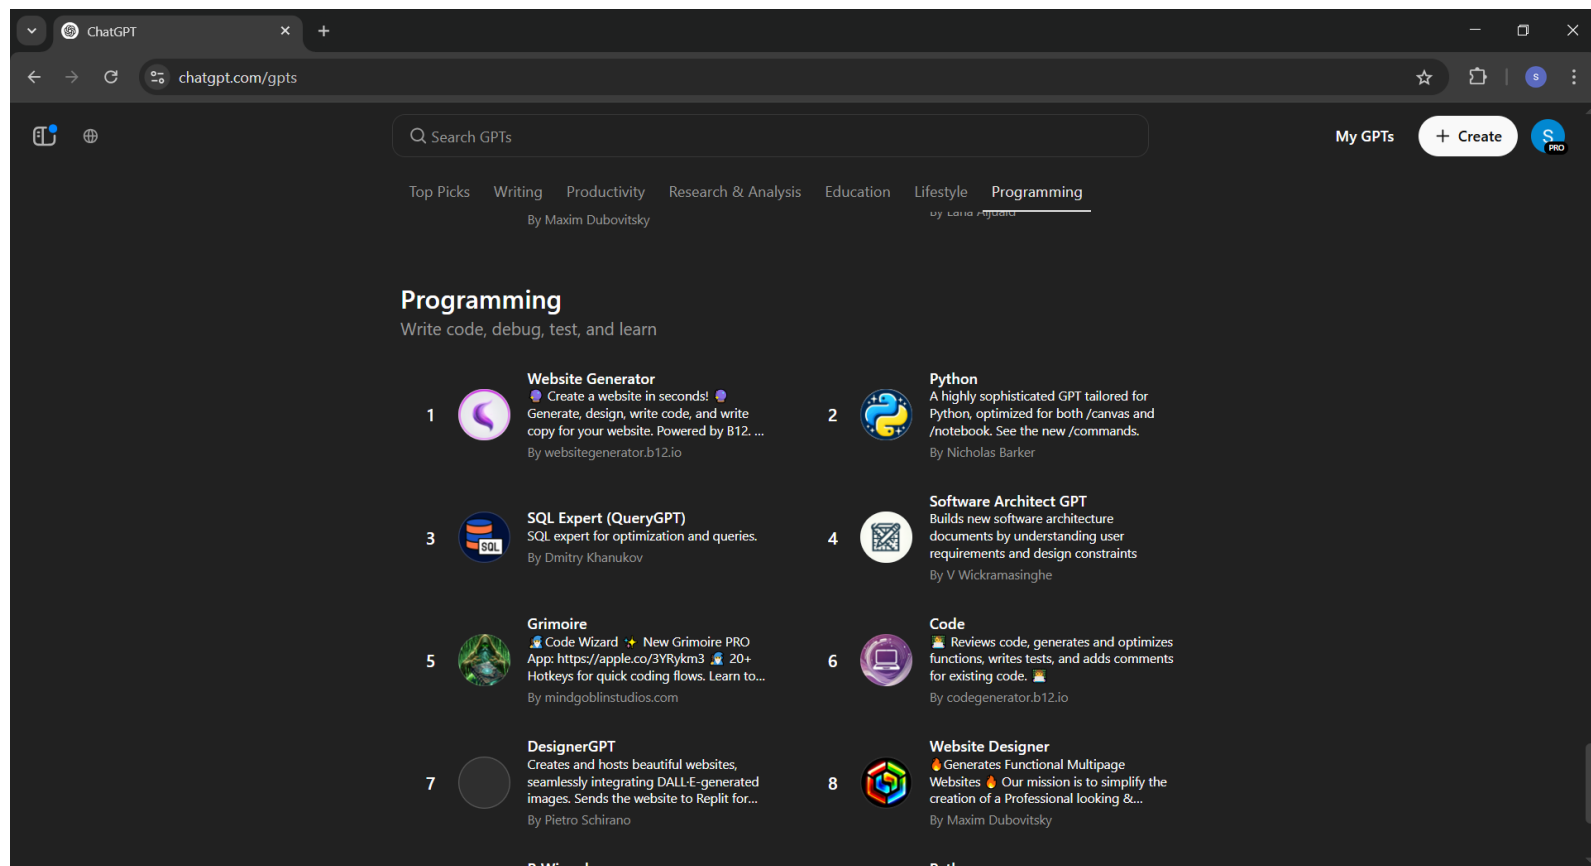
ChatGPT

chatgpt.com/gpts

Search GPTs

My GPTs

+ Create

S PRO

Top Picks Writing Productivity Research & Analysis Education Lifestyle Programming

By Maxim Dubovitsky

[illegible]

Programming

Write code, debug, test, and learn

1 Website Generator
🔮 Create a website in seconds! 🔮 Generate, design, write code, and write copy for your website. Powered by B12. ...
By websitegenerator.b12.io

2 Python
A highly sophisticated GPT tailored for Python, optimized for both /canvas and /notebook. See the new /commands.
By Nicholas Barker

3 SQL Expert (QueryGPT)
SQL expert for optimization and queries.
By Dmitry Khanukov

4 Software Architect GPT
Builds new software architecture documents by understanding user requirements and design constraints
By V Wickramasinghe

5 Grimoire
🧙 Code Wizard ✨ New Grimoire PRO App: https://apple.co/3YRykm3 🧙 20+ Hotkeys for quick coding flows. Learn to...
By mindgoblinstudios.com

6 Code
💻 Reviews code, generates and optimizes functions, writes tests, and adds comments for existing code. 💻
By codegenerator.b12.io

7 DesignerGPT
Creates and hosts beautiful websites, seamlessly integrating DALL-E-generated images. Sends the website to Replit for...
By Pietro Schirano

8 Website Designer
🔥Generates Functional Multipage Websites 🔥 Our mission is to simplify the creation of a Professional looking &...
By Maxim Dubovitsky